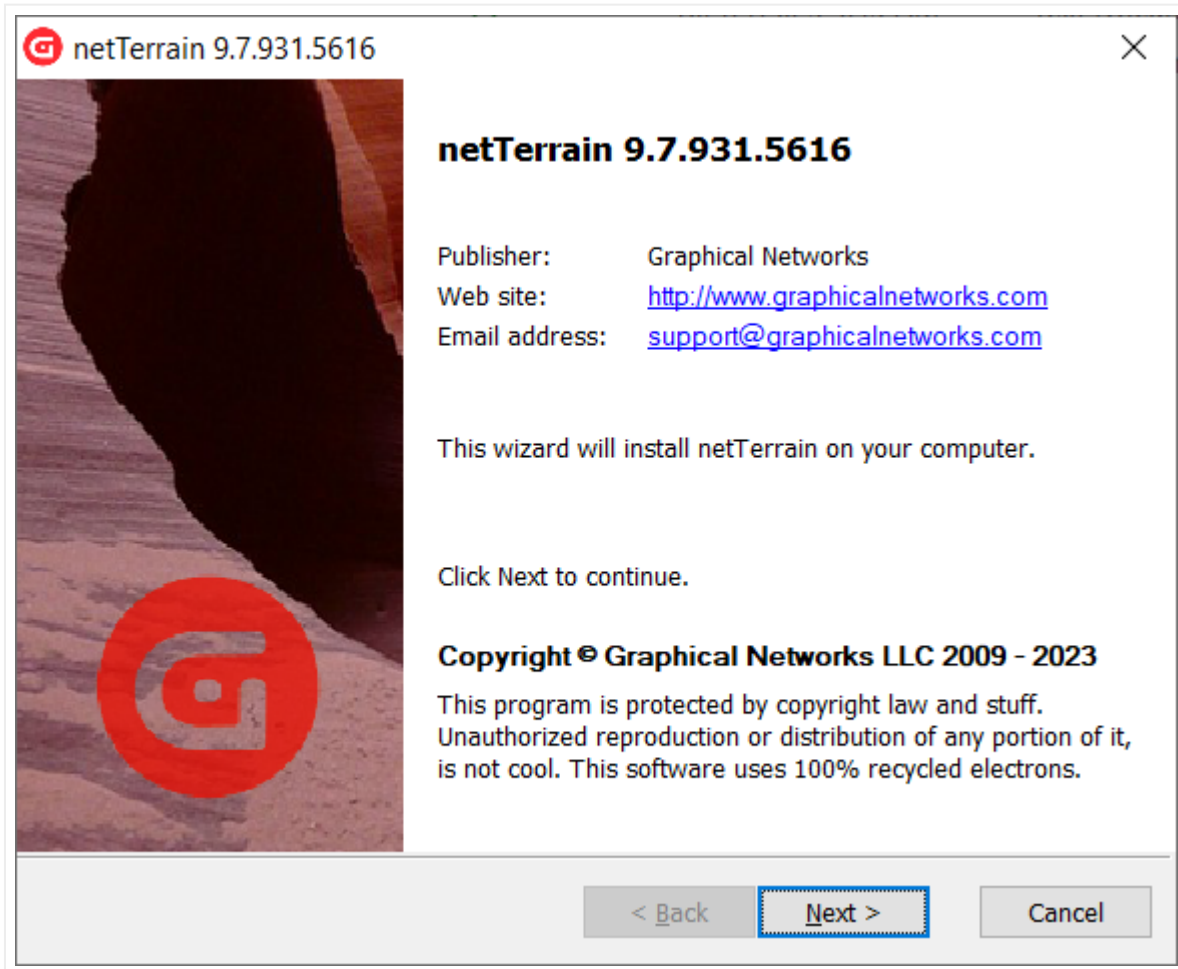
netTerrain 9.7.931.5616

netTerrain 9.7.931.5616

Publisher: Graphical Networks
Web site: http://www.graphicalnetworks.com
Email address: support@graphicalnetworks.com

This wizard will install netTerrain on your computer.

Click Next to continue.

Copyright © Graphical Networks LLC 2009 - 2023

This program is protected by copyright law and stuff. Unauthorized reproduction or distribution of any portion of it, is not cool. This software uses 100% recycled electrons.

< Back
Next >
Cancel